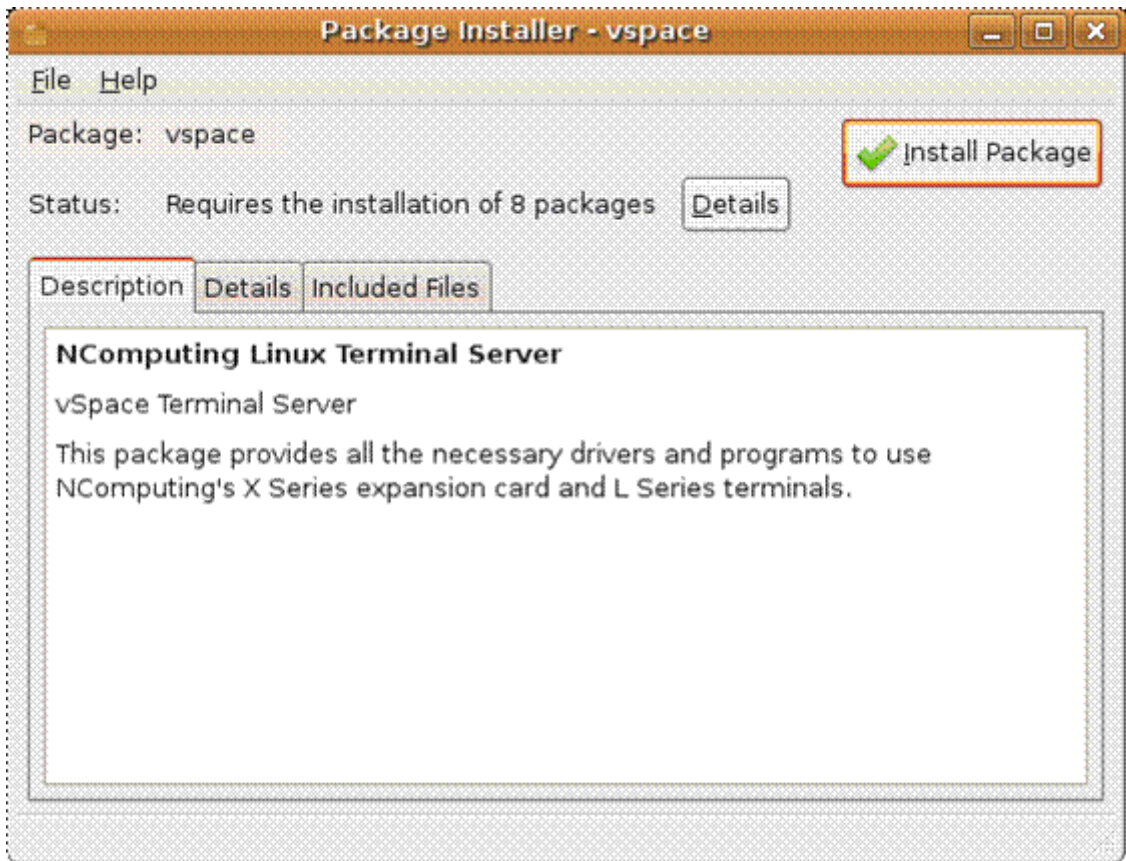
Package Installer - vspace

File Help

Package: vspace

Install Package

Status: Requires the installation of 8 packages

Details

Description | Details | Included Files

**NComputing Linux Terminal Server**

vSpace Terminal Server

This package provides all the necessary drivers and programs to use NComputing's X Series expansion card and L Series terminals.